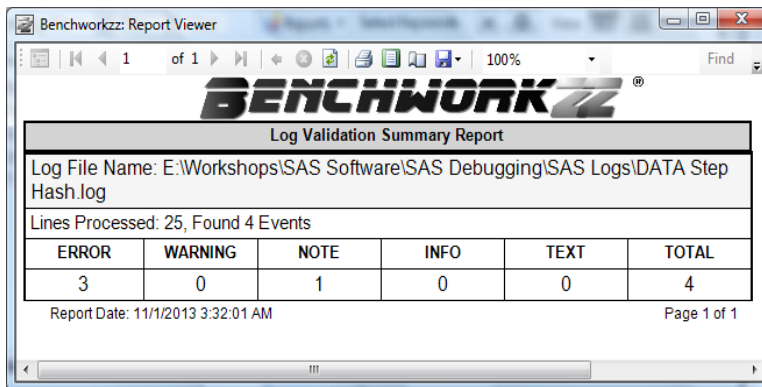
Benchworkzz: Report Viewer

1 of 1 100% Find

BENCHWORKZZ®

Log Validation Summary Report

Log File Name: E:\Workshops\SAS Software\SAS Debugging\SAS Logs\DATA Step Hash.log

Lines Processed: 25, Found 4 Events

| ERROR | WARNING | NOTE | INFO | TEXT | TOTAL |
|---|---|---|---|---|---|
| 3 | 0 | 1 | 0 | 0 | 4 |

Report Date: 11/1/2013 3:32:01 AM

Page 1 of 1